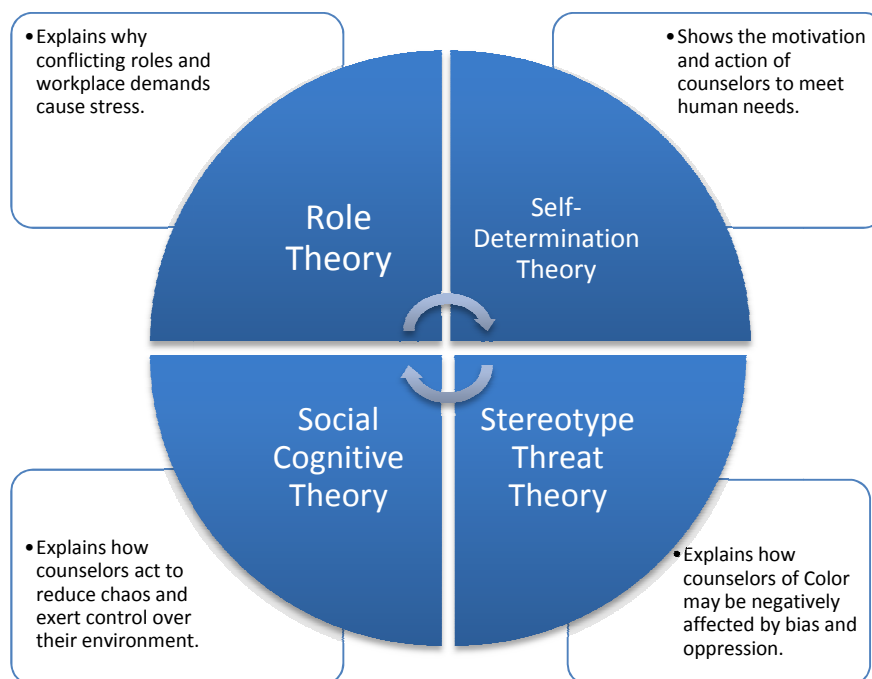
• Explains why conflicting roles and workplace demands cause stress.

• Shows the motivation and action of counselors to meet human needs.

Role Theory

Self-Determination Theory

Social Cognitive Theory

Stereotype Threat Theory

• Explains how counselors act to reduce chaos and exert control over their environment.

• Explains how counselors of Color may be negatively affected by bias and oppression.